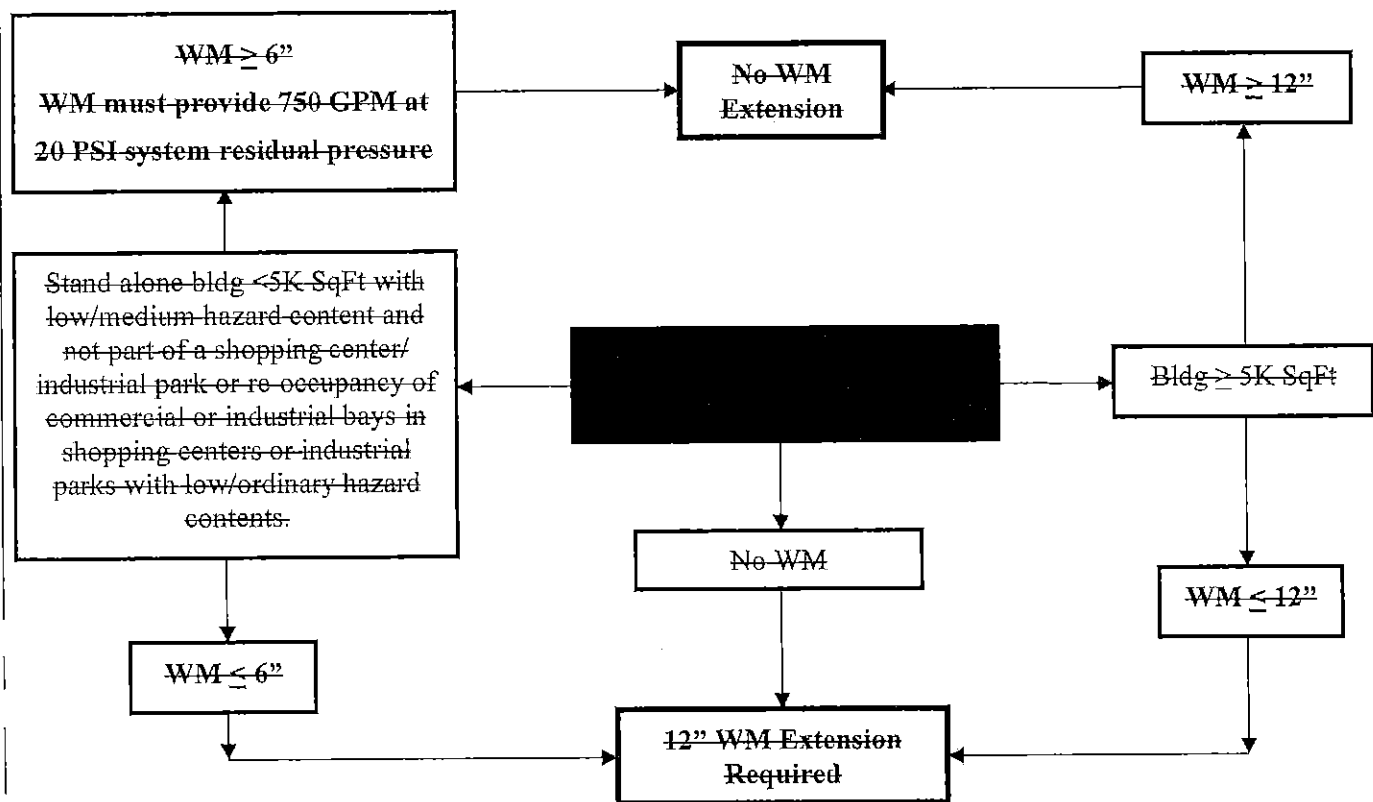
WM $\geq$ 6"
WM must provide 750 GPM at 20 PSI system residual pressure

No WM Extension

WM $\geq$ 12"

Stand alone bldg <5K SqFt with low/medium hazard content and not part of a shopping center/ industrial park or re-occupancy of commercial or industrial bays in shopping centers or industrial parks with low/ordinary hazard contents.

Bldg $\geq$ 5K SqFt

No WM

WM $\leq$ 12"

WM $\leq$ 6"

12" WM Extension Required